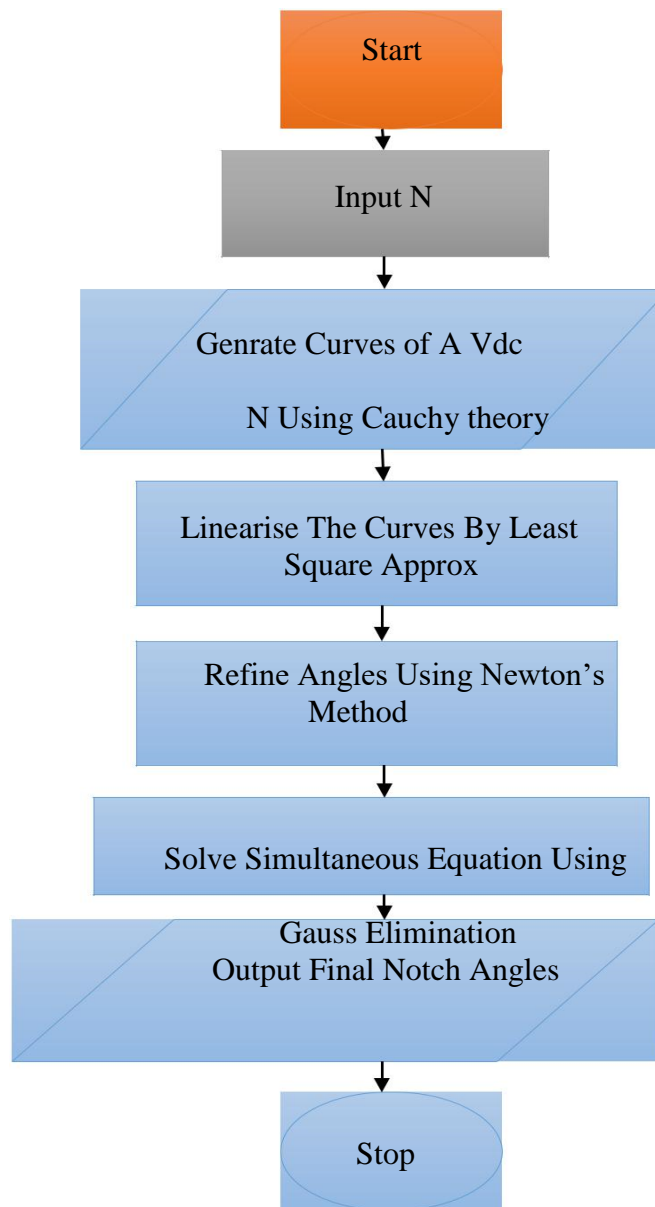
Start

Input N

Genrate Curves of A Vdc

N Using Cauchy theory

Linearise The Curves By Least Square Approx

Refine Angles Using Newton's Method

Solve Simultaneous Equation Using

Gauss Elimination
Output Final Notch Angles

Stop